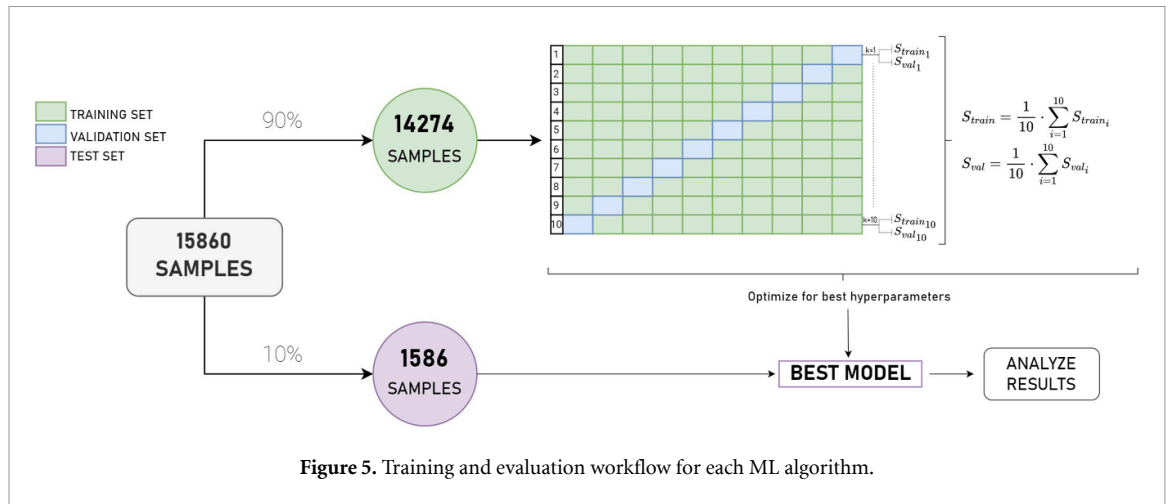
TRAINING SET
VALIDATION SET
TEST SET

90%

14274
SAMPLES

15860
SAMPLES

10%

1586
SAMPLES

1
2
3
4
5
6
7
8
9
10

k=1 $S_{train_1}$
$S_{val_1}$

k=10 $S_{train_{10}}$
$S_{val_{10}}$

$S_{train} = \frac{1}{10} \cdot \sum_{i=1}^{10} S_{train_i}$

$S_{val} = \frac{1}{10} \cdot \sum_{i=1}^{10} S_{val_i}$

Optimize for best hyperparameters

BEST MODEL

ANALYZE RESULTS

**Figure 5.** Training and evaluation workflow for each ML algorithm.